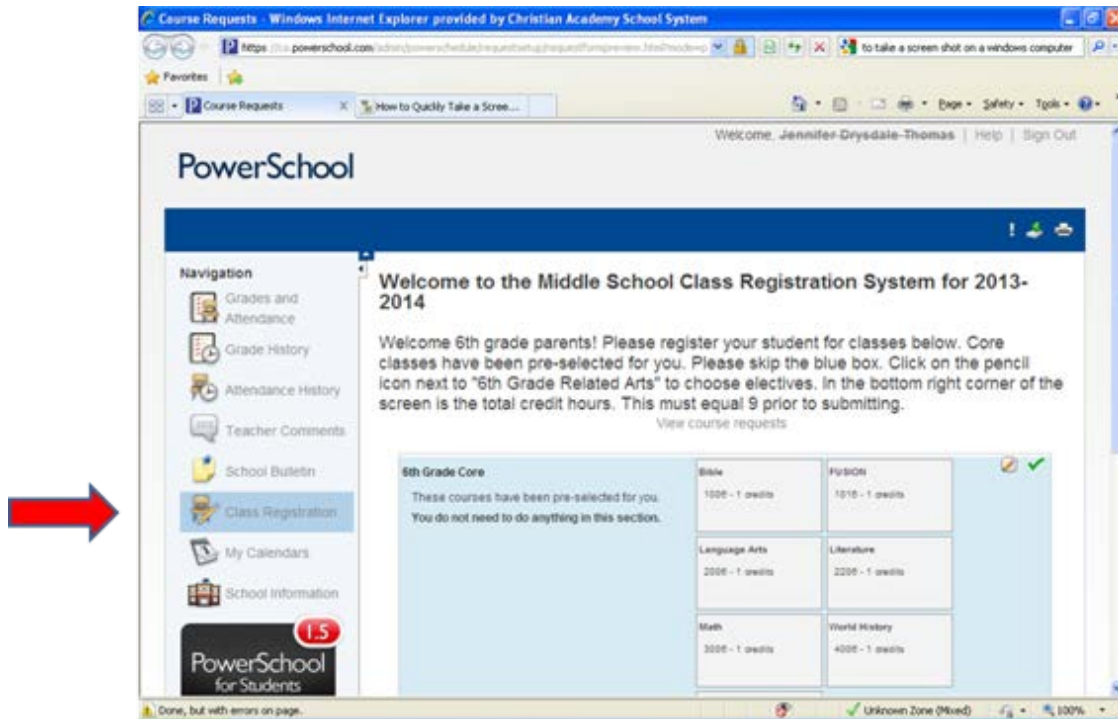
Course Requests - Windows Internet Explorer provided by Christian Academy School System

https://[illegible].powerschool.com/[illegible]

to take a screen shot on a windows computer

Favorites

Course Requests

How to Quickly Take a Scree...

Page • Safety • Tools •

Welcome, Jennifer Drysdale-Thomas | Help | Sign Out

PowerSchool

Navigation

Grades and Attendance

Grade History

Attendance History

Teacher Comments

School Bulletin

Class Registration

My Calendars

School Information

1.5

PowerSchool for Students

Welcome to the Middle School Class Registration System for 2013-2014

Welcome 6th grade parents! Please register your student for classes below. Core classes have been pre-selected for you. Please skip the blue box. Click on the pencil icon next to "6th Grade Related Arts" to choose electives. In the bottom right corner of the screen is the total credit hours. This must equal 9 prior to submitting.

View course requests

6th Grade Core

These courses have been pre-selected for you.

You do not need to do anything in this section.

| Bible<br>1006 - 1 credits | FUSION<br>1016 - 1 credits |
|---|---|
| Language Arts<br>2006 - 1 credits | Literature<br>2206 - 1 credits |
| Math<br>3006 - 1 credits | World History<br>4006 - 1 credits |

Done, but with errors on page.

Unknown Zone (Mixed)

100%